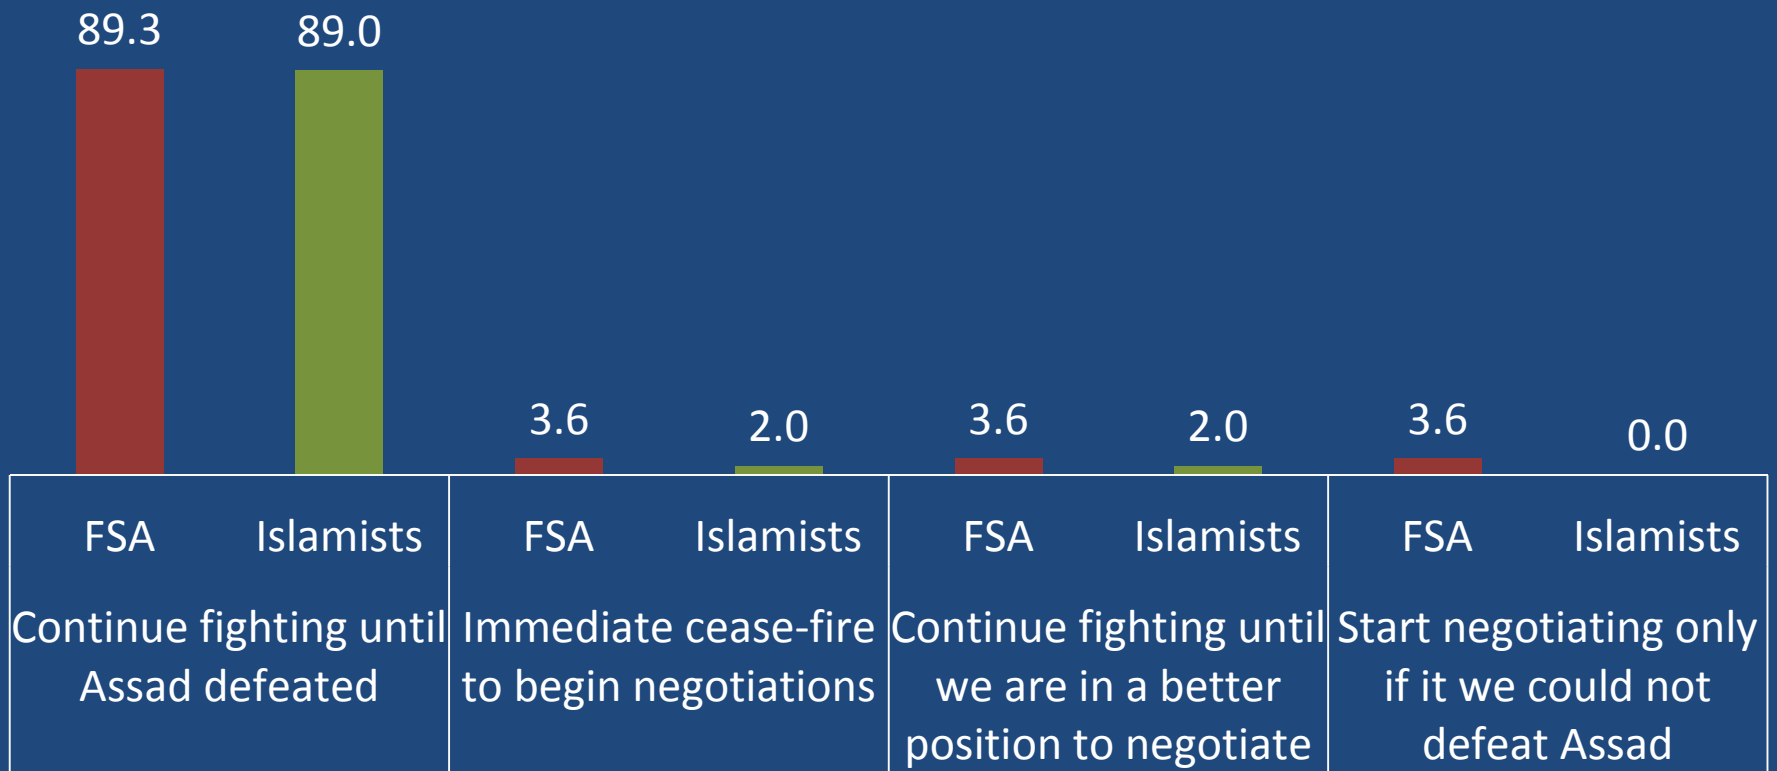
89.3

89.0

3.6

2.0

3.6

2.0

3.6

0.0

| FSA | Islamists | FSA | Islamists | FSA | Islamists | FSA | Islamists |
|---|---|---|---|---|---|---|---|

Continue fighting until Assad defeated

Immediate cease-fire to begin negotiations

Continue fighting until we are in a better position to negotiate

Start negotiating only if it we could not defeat Assad